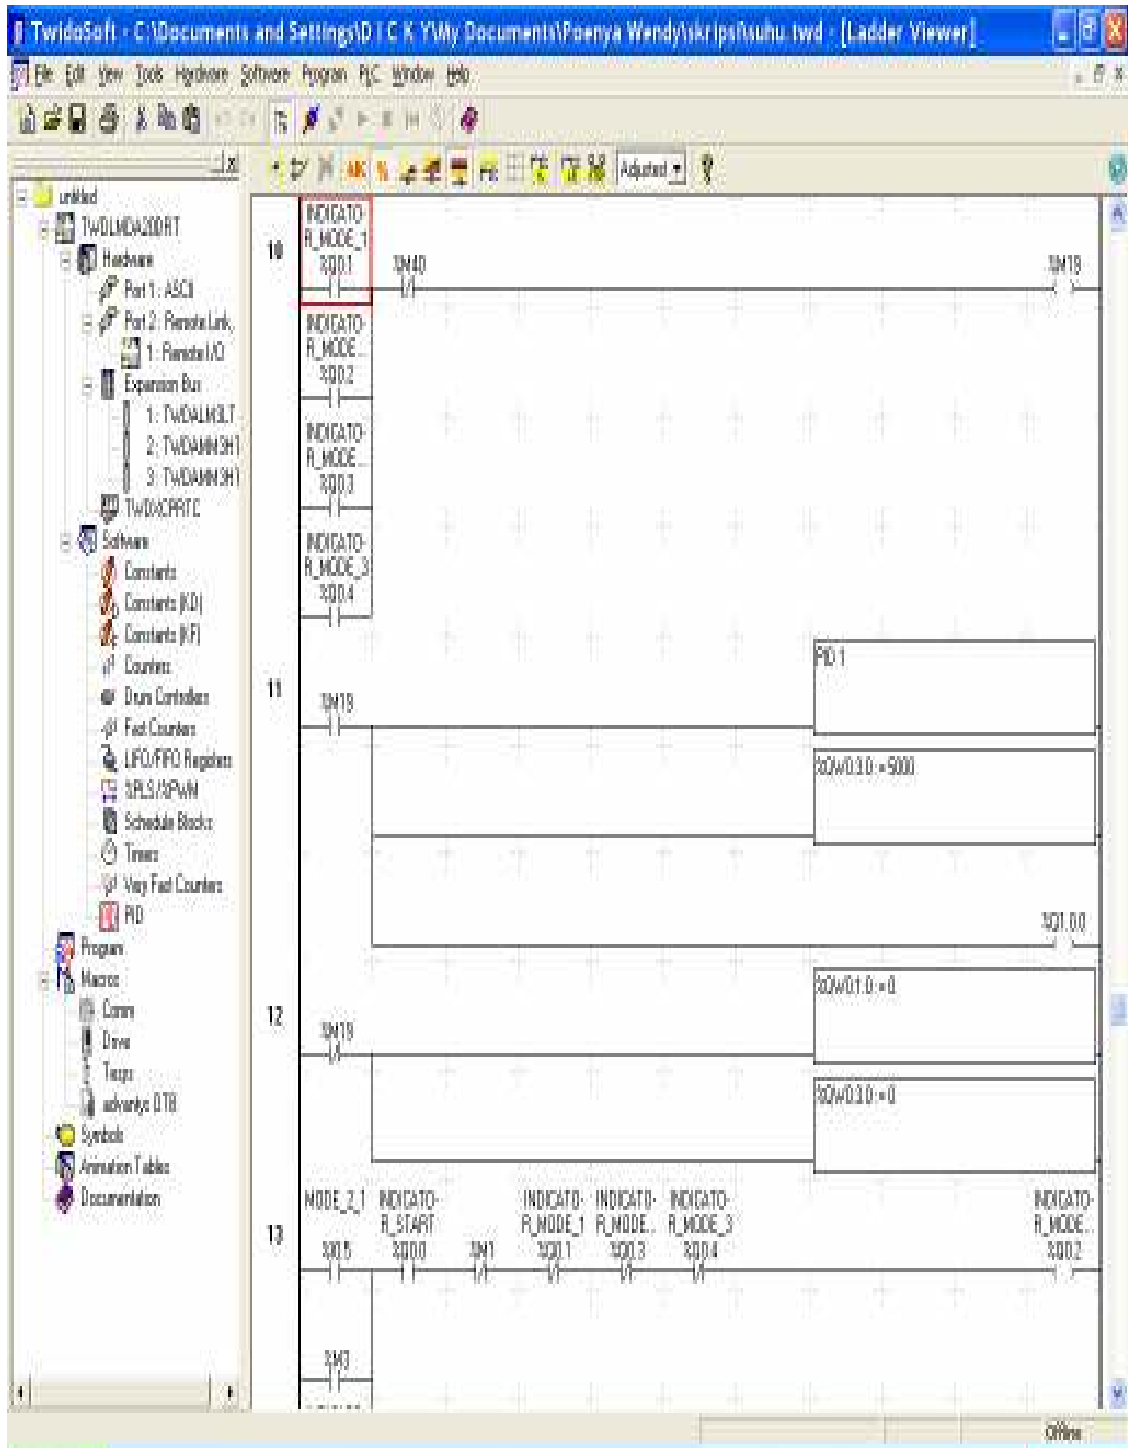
TwidoSoft - C:\Documents and Settings\D I C K Y\My Documents\Punya Wendy\skripsi\suhu.twd - [Ladder Viewer]

File Edit View Tools Hardware Software Program PLC Window Help

Adjusted

untitled
TWDLMDA20DRT
Hardware
Port 1: ASCII
Port 2: Remote Link
1: Remote I/O
Expansion Bus
1: TWDALM3LT
2: TWDAMM3HT
3: TWDAMM3HT
TWDXCPRTC
Software
Constants
Constants (KD)
Constants (KF)
Counters
Drum Controllers
Fast Counters
LIFO/FIFO Registers
%PLS/%PWM
Schedule Blocks
Timers
Very Fast Counters
PID
Program
Macros
Comm
Drive
Traps
advantys OTB
Symbols
Animation Tables
Documentation

10
INDICATOR_MODE_1
%Q0.1
%M40
%M19
INDICATOR_MODE...
%Q0.2
INDICATOR_MODE...
%Q0.3
INDICATOR_MODE_3
%Q0.4

11
%M19
PID 1
%QW0.3.0 := 5000
%Q1.0.0

12
%M19
%QW0.1.0 := 0
%QW0.3.0 := 0

13
MODE_2_1
%I0.5
INDICATOR_START
%Q0.0
%M1
INDICATOR_MODE_1
%Q0.1
INDICATOR_MODE...
%Q0.3
INDICATOR_MODE_3
%Q0.4
INDICATOR_MODE...
%Q0.2
%M3

Offline